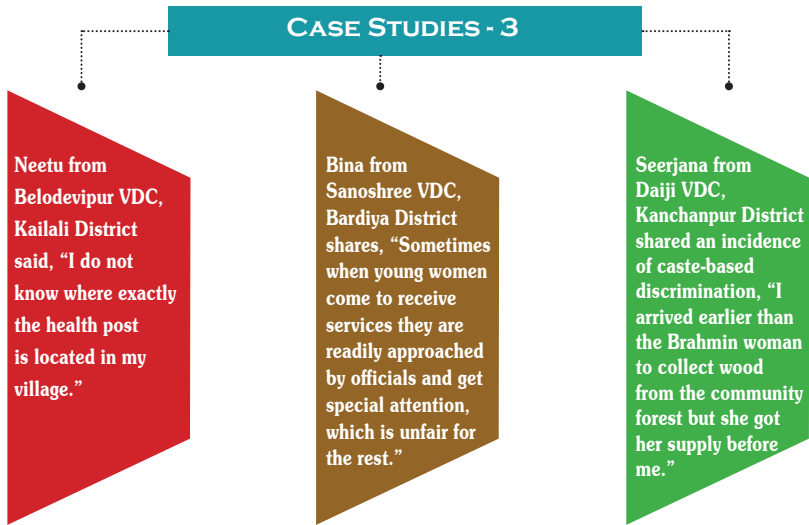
Case Studies - 3

Neetu from Belodevipur VDC, Kailali District said, “I do not know where exactly the health post is located in my village.”

Bina from Sanoshree VDC, Bardiya District shares, “Sometimes when young women come to receive services they are readily approached by officials and get special attention, which is unfair for the rest.”

Seerjana from Daiji VDC, Kanchanpur District shared an incidence of caste-based discrimination, “I arrived earlier than the Brahmin woman to collect wood from the community forest but she got her supply before me.”